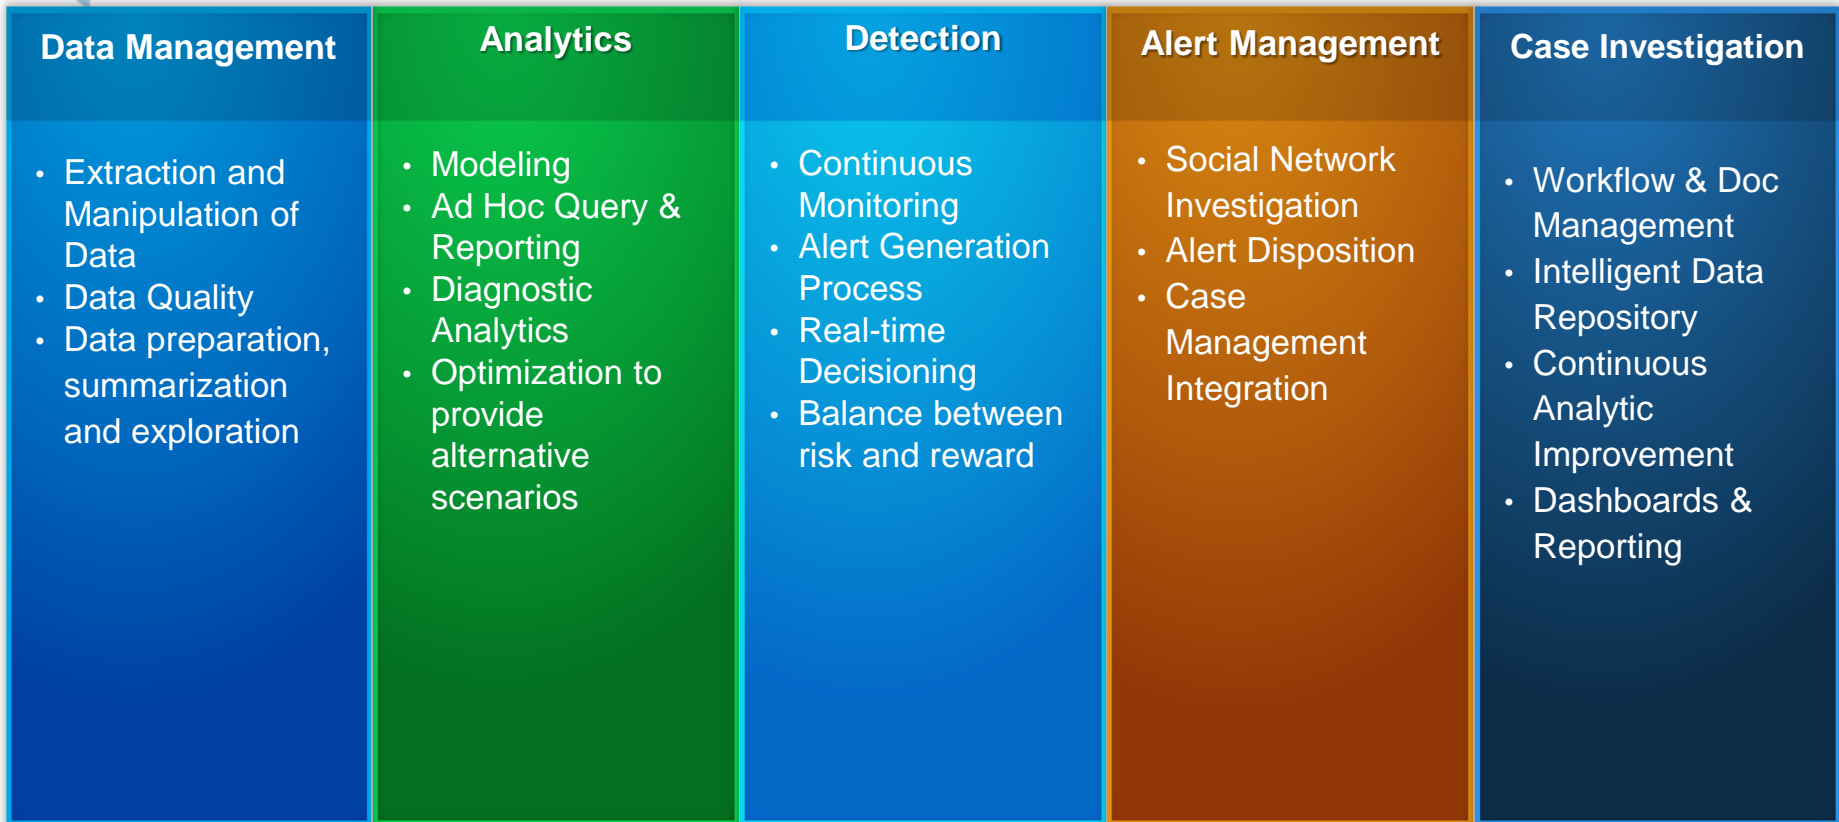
Data Management

- Extraction and Manipulation of Data
- Data Quality
- Data preparation, summarization and exploration

Analytics

- Modeling
- Ad Hoc Query & Reporting
- Diagnostic Analytics
- Optimization to provide alternative scenarios

Detection

- Continuous Monitoring
- Alert Generation Process
- Real-time Decisioning
- Balance between risk and reward

Alert Management

- Social Network Investigation
- Alert Disposition
- Case Management Integration

Case Investigation

- Workflow & Doc Management
- Intelligent Data Repository
- Continuous Analytic Improvement
- Dashboards & Reporting